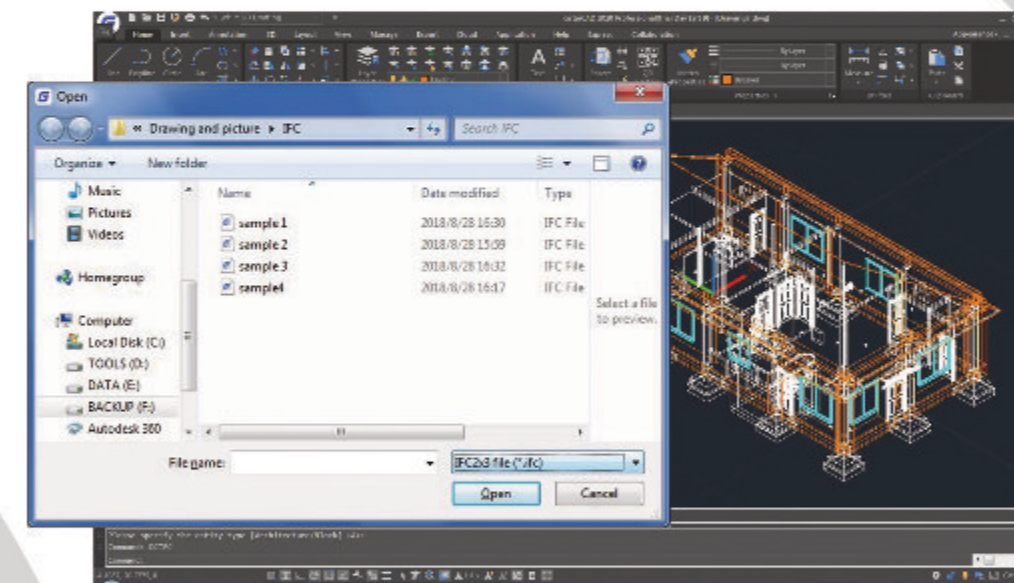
Open

« Drawing and picture ▸ IFC

Search IFC

Organize ▾ New folder

Music
Pictures
Videos
Homegroup
Computer
Local Disk (C:)
TOOLS (D:)
DATA (E:)
BACKUP (F:)
Autodesk 360

| Name | Date modified | Type |
|---|---|---|
| sample 1 | 2018/8/28 16:30 | IFC File |
| sample 2 | 2018/8/28 15:59 | IFC File |
| sample 3 | 2018/8/28 16:32 | IFC File |
| sample4 | 2018/8/28 16:17 | IFC File |

Select a file to preview.

File name:

IFC2x3 file (*.ifc)

Open

Cancel